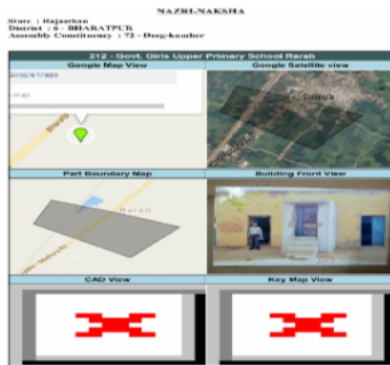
NAZRI-NAKSHA

State : Rajasthan
District : 6 - BHARATPUR
Assembly Constituency : 72 - Deeg-Kumher

212 - Govt. Girls Upper Primary School Rarah

| Google Map View | Google Satellite view |
|---|---|
| Google Maps | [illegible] |
| Part Boundary Map | Building Front View |
| Rarah | |
| CAD View | Key Map View |